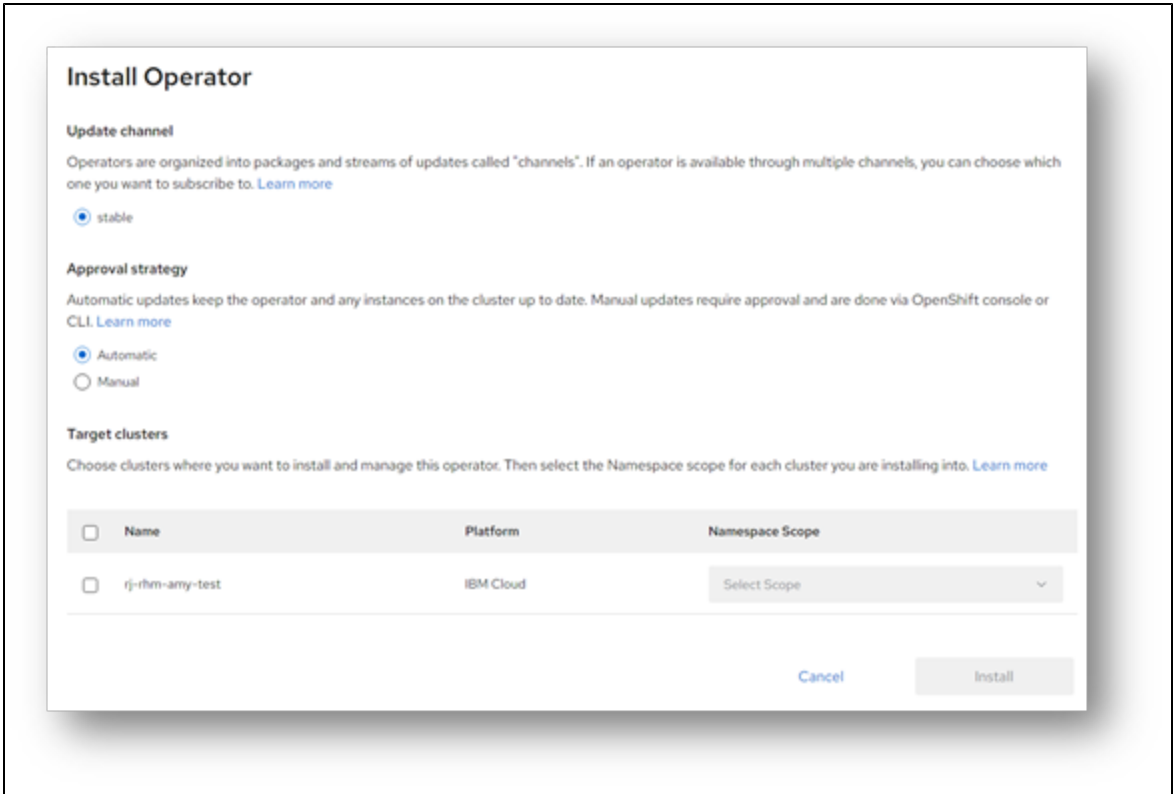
Install Operator

Update channel

Operators are organized into packages and streams of updates called "channels". If an operator is available through multiple channels, you can choose which one you want to subscribe to. Learn more

stable

Approval strategy

Automatic updates keep the operator and any instances on the cluster up to date. Manual updates require approval and are done via OpenShift console or CLI. Learn more

Automatic

Manual

Target clusters

Choose clusters where you want to install and manage this operator. Then select the Namespace scope for each cluster you are installing into. Learn more

| | Name | Platform | Namespace Scope |
|---|---|---|---|
| | rj-rhm-amy-test | IBM Cloud | Select Scope |

Cancel

Install